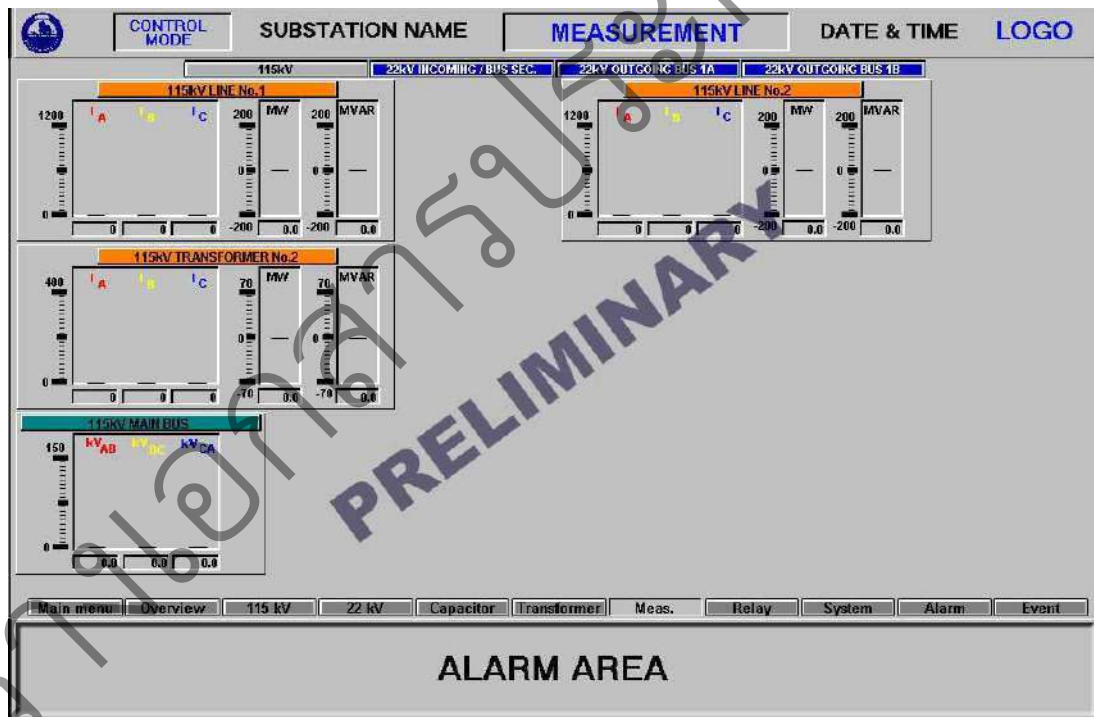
CONTROL MODE

SUBSTATION NAME

MEASUREMENT

DATE & TIME

LOGO

115kV

22kV INCOMING / BUS SEC.

22kV OUTGOING BUS 1A

22kV OUTGOING BUS 1B

115kV LINE No.1

1200

$I_A$ $I_B$ $I_C$

0

200 MW

0

-200

0.0

200 MVAR

0

-200

0.0

0 0 0

115kV LINE No.2

1200

$I_A$ $I_B$ $I_C$

0

200 MW

0

-200

0.0

200 MVAR

0

-200

0.0

0 0 0

115kV TRANSFORMER No.2

400

$I_A$ $I_B$ $I_C$

0

70 MW

0

-70

0.0

70 MVAR

0

-70

0.0

0 0 0

115kV MAIN BUS

150

$kV_{AB}$ $kV_{BC}$ $kV_{CA}$

0

0.0 0.0 0.0

PRELIMINARY

Main menu | Overview | 115 kV | 22 kV | Capacitor | Transformer | Meas. | Relay | System | Alarm | Event

ALARM AREA